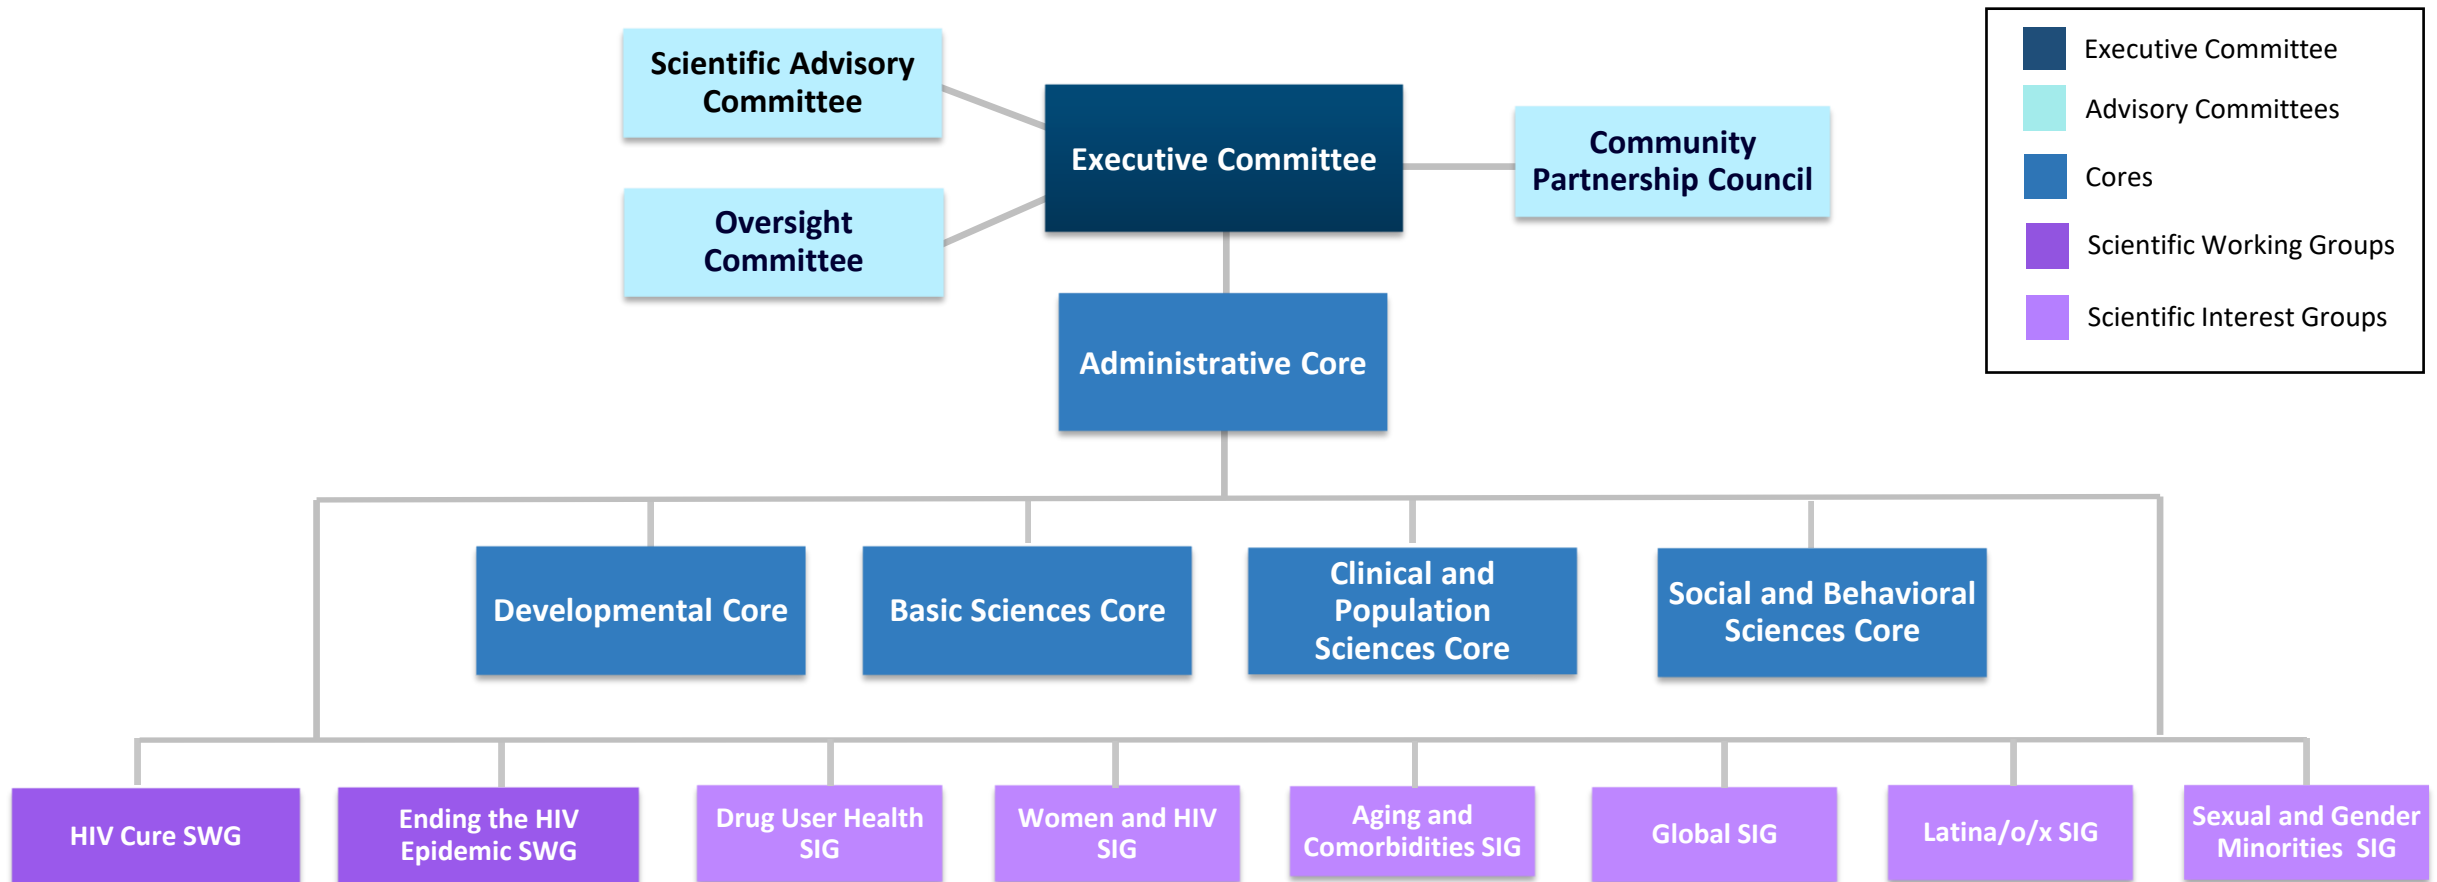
Scientific Advisory Committee

Oversight Committee

Executive Committee

Community Partnership Council

Executive Committee
Advisory Committees
Cores
Scientific Working Groups
Scientific Interest Groups

Administrative Core

Developmental Core

Basic Sciences Core

Clinical and Population Sciences Core

Social and Behavioral Sciences Core

HIV Cure SWG

Ending the HIV Epidemic SWG

Drug User Health SIG

Women and HIV SIG

Aging and Comorbidities SIG

Global SIG

Latina/o/x SIG

Sexual and Gender Minorities SIG